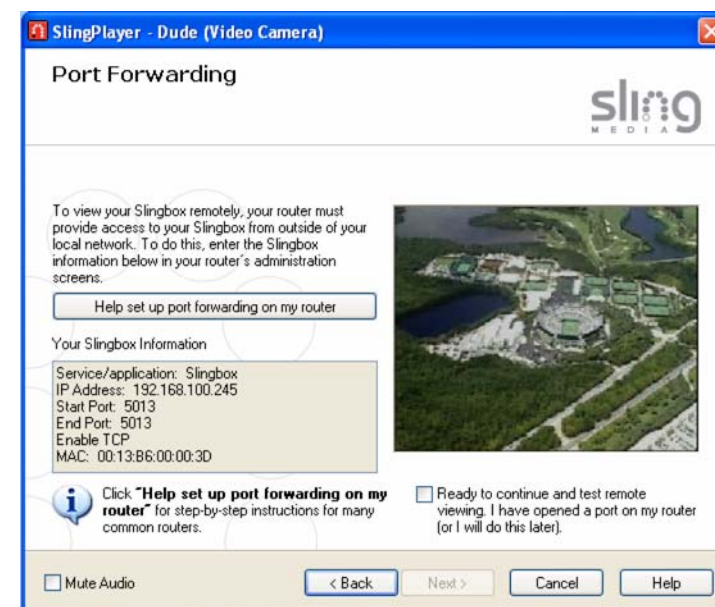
SlingPlayer - Dude (Video Camera)

Port Forwarding

sling MEDIA

To view your Slingbox remotely, your router must provide access to your Slingbox from outside of your local network. To do this, enter the Slingbox information below in your router's administration screens.

Help set up port forwarding on my router

Your Slingbox Information

Service/application: Slingbox
IP Address: 192.168.100.245
Start Port: 5013
End Port: 5013
Enable TCP
MAC: 00:13:B6:00:00:3D

Click "Help set up port forwarding on my router" for step-by-step instructions for many common routers.

Ready to continue and test remote viewing. I have opened a port on my router (or I will do this later).

Mute Audio

< Back

Next >

Cancel

Help